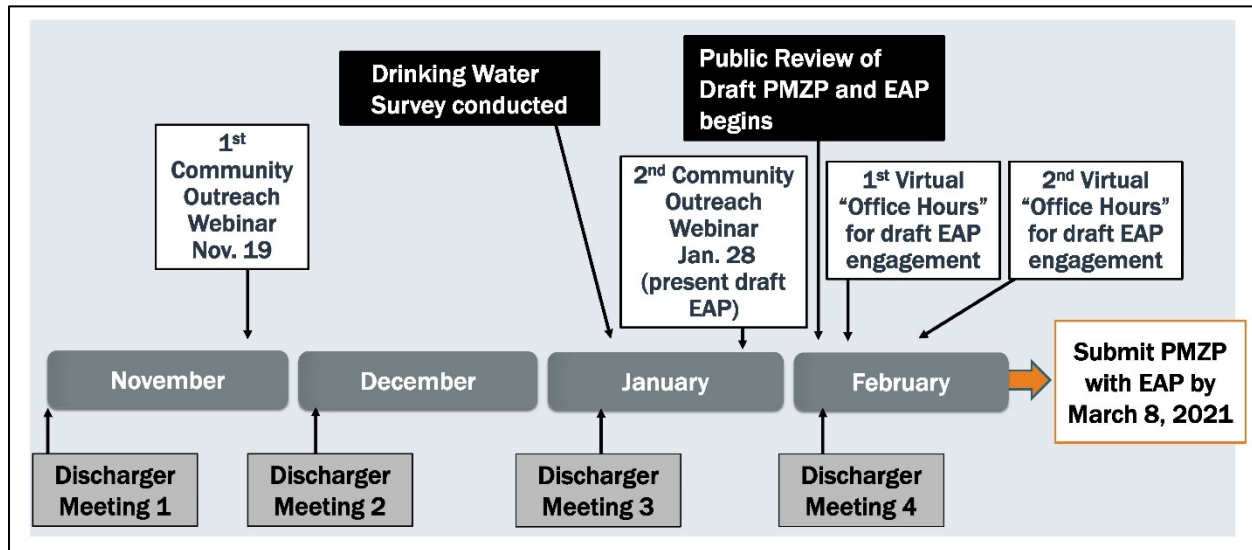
Drinking Water Survey conducted

Public Review of Draft PMZP and EAP begins

1$^{st}$ Community Outreach Webinar Nov. 19

2$^{nd}$ Community Outreach Webinar Jan. 28 (present draft EAP)

1$^{st}$ Virtual "Office Hours" for draft EAP engagement

2$^{nd}$ Virtual "Office Hours" for draft EAP engagement

November

December

January

February

Submit PMZP with EAP by March 8, 2021

Discharger Meeting 1

Discharger Meeting 2

Discharger Meeting 3

Discharger Meeting 4